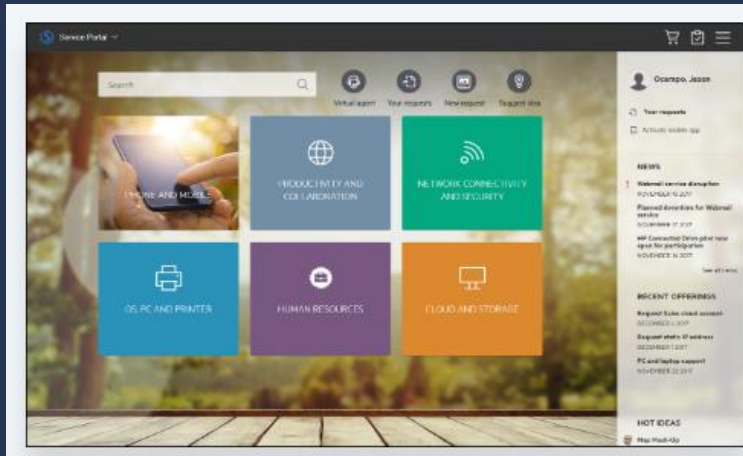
Service Portal

Search

Virtual agent
Your requests
New request
Suggest idea

PHONE AND MOBILE

PRODUCTIVITY AND COLLABORATION

NETWORK CONNECTIVITY AND SECURITY

OS, PC AND PRINTER

HUMAN RESOURCES

CLOUD AND STORAGE

Ocampo, Jason

Your requests
Activate mobile app

NEWS

Webmail service disruption
NOVEMBER 15 2017

Planned downtime for Webmail service
NOVEMBER 17 2017

HP Connected Drive pilot now open for participation
NOVEMBER 16 2017

See all news

RECENT OFFERINGS

Request Sales cloud account
DECEMBER 1 2017

Request static IP address
DECEMBER 1 2017

PC and laptop support
NOVEMBER 22 2017

HOT IDEAS

Map Mash-Up